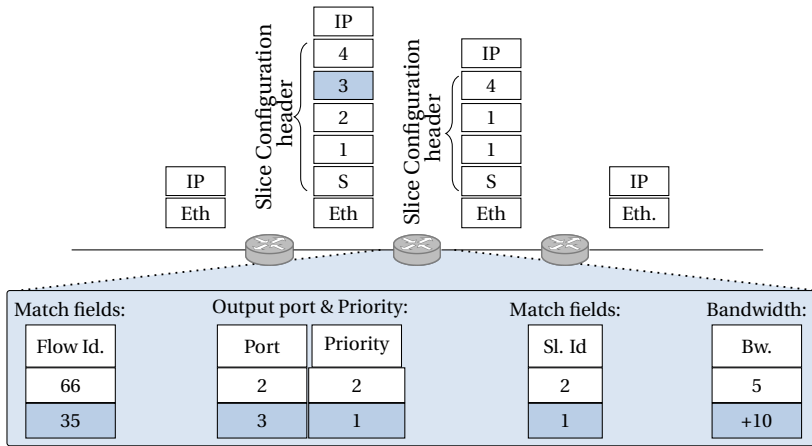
IP
Eth

Slice Configuration header

IP
4
3
2
1
S
Eth

Slice Configuration header

IP
4
1
1
S
Eth

IP
Eth.

Match fields:

| Flow Id. |
|---|
| 66 |
| 35 |

Output port & Priority:

| Port | Priority |
|---|---|
| 2 | 2 |
| 3 | 1 |

Match fields:

| Sl. Id |
|---|
| 2 |
| 1 |

Bandwidth:

| Bw. |
|---|
| 5 |
| +10 |